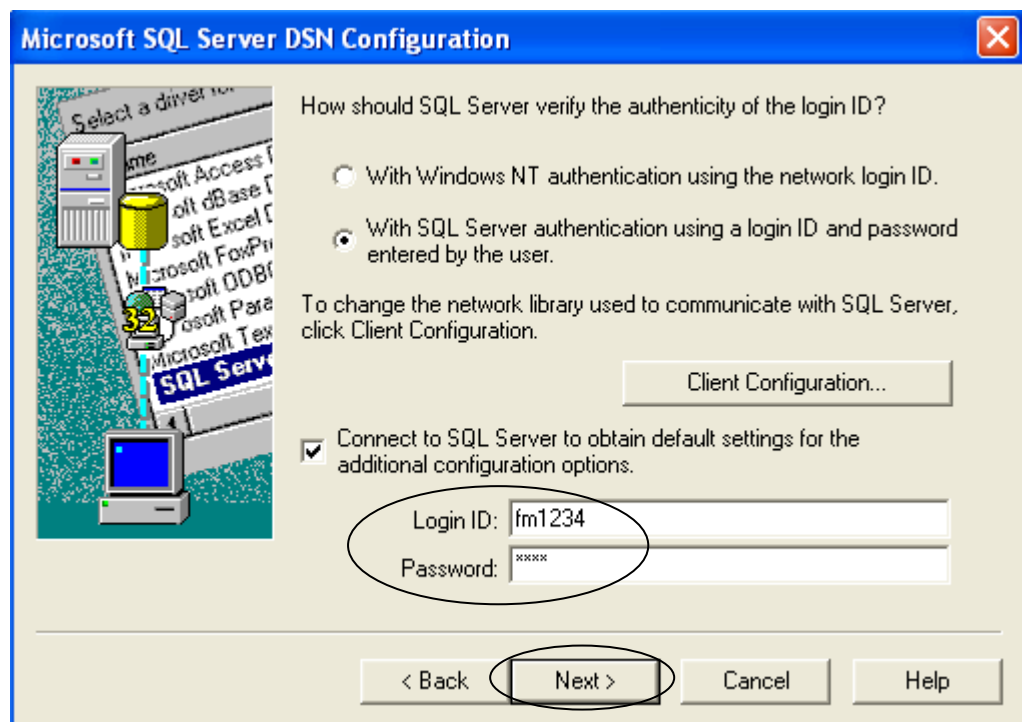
Microsoft SQL Server DSN Configuration

Select a driver for
Name
Microsoft Access
Microsoft dBase
Microsoft Excel
Microsoft FoxPro
Microsoft ODBC
Microsoft Paradox
Microsoft Text
SQL Server

How should SQL Server verify the authenticity of the login ID?

With Windows NT authentication using the network login ID.

With SQL Server authentication using a login ID and password entered by the user.

To change the network library used to communicate with SQL Server, click Client Configuration.

Client Configuration...

Connect to SQL Server to obtain default settings for the additional configuration options.

Login ID: fm1234

Password: ****

< Back
Next >
Cancel
Help